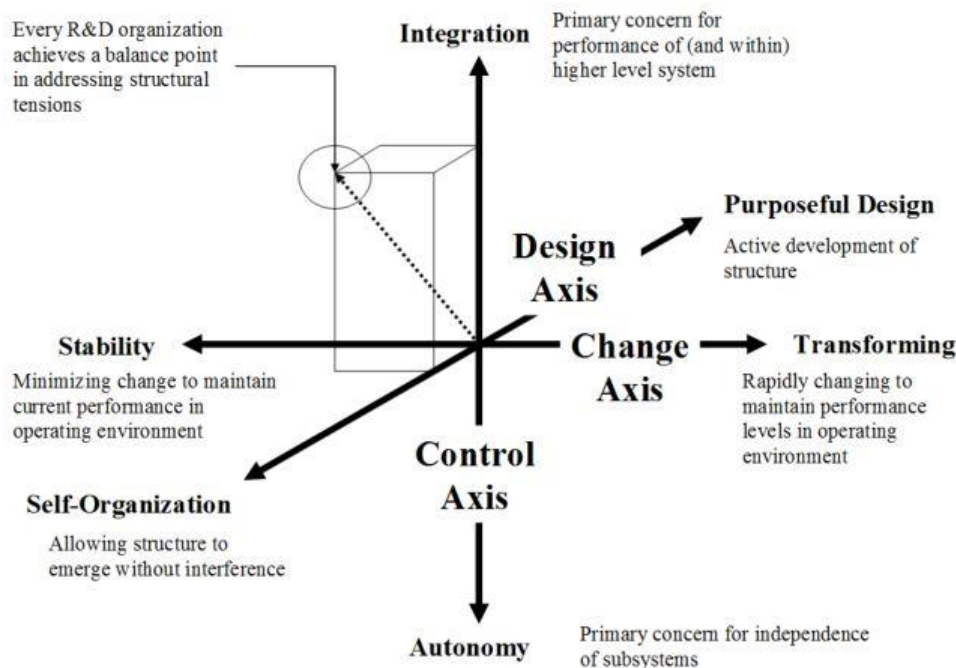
Every R&D organization achieves a balance point in addressing structural tensions

Integration

Primary concern for performance of (and within) higher level system

Purposeful Design

Active development of structure

Design Axis

Stability

Minimizing change to maintain current performance in operating environment

Change Axis

Transforming

Rapidly changing to maintain performance levels in operating environment

Control Axis

Self-Organization

Allowing structure to emerge without interference

Autonomy

Primary concern for independence of subsystems